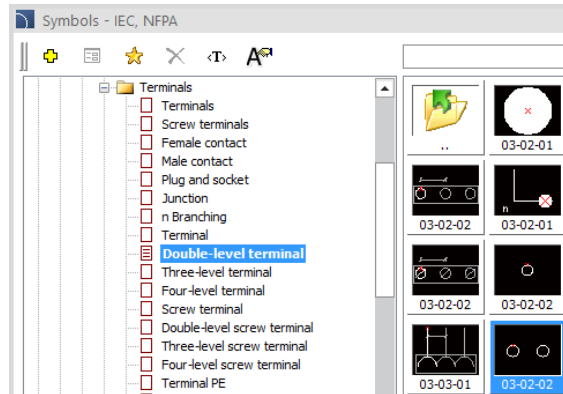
Symbols - IEC, NFPA

<T>

Terminals
Terminals
Screw terminals
Female contact
Male contact
Plug and socket
Junction
n Branching
Terminal
Double-level terminal
Three-level terminal
Four-level terminal
Screw terminal
Double-level screw terminal
Three-level screw terminal
Four-level screw terminal
Terminal PE

..
03-02-01
03-02-02
n
03-02-01
03-02-02
03-02-02
03-03-01
03-02-02